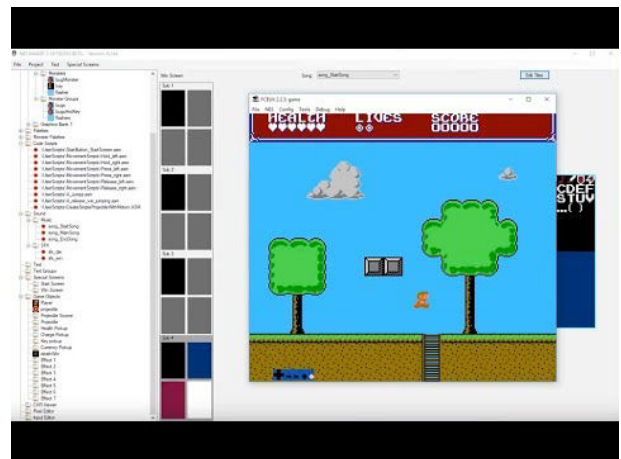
File Project Tool Special Screens

Win Screen

Song: song_StartSong

Edit Tiles

FCEUX 2.2.3: game

File NES Config Tools Debug Help

HEALTH LIVES SCORE
00000

CDEF
STUV
...()

Sound
Music
song_StartSong
song_MainSong
song_EndSong
SFX
sfx_die
sfx_win
Text
Text Groups
Special Screens
Start Screen
Win Screen
Game Objects
Player
Projectile
Health Pickup
Charge Pickup
Palettes
Monster Palettes
Code Scripts